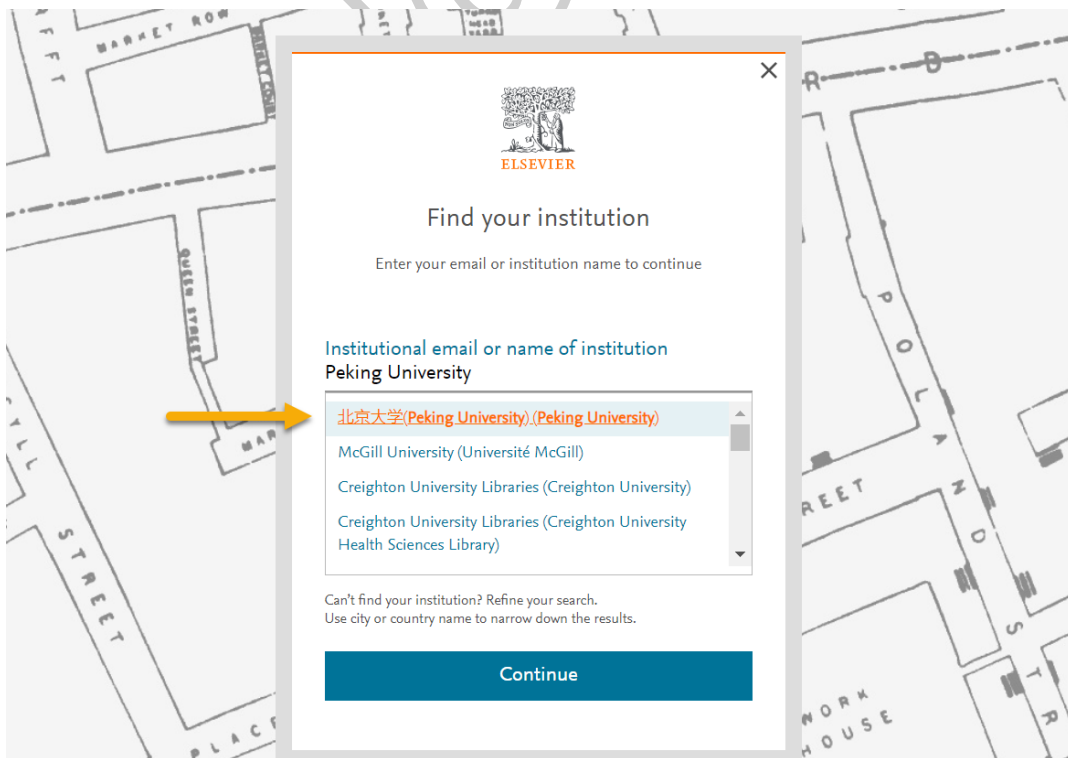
MARKET ROW

QUEEN STREET

STREET

PLACE

POLAND STREET

REET

WORK HOUSE

×

ELSEVIER

Find your institution

Enter your email or institution name to continue

Institutional email or name of institution

Peking University

北京大学(Peking University) (Peking University)

McGill University (Université McGill)

Creighton University Libraries (Creighton University)

Creighton University Libraries (Creighton University Health Sciences Library)

Can't find your institution? Refine your search.
Use city or country name to narrow down the results.

Continue